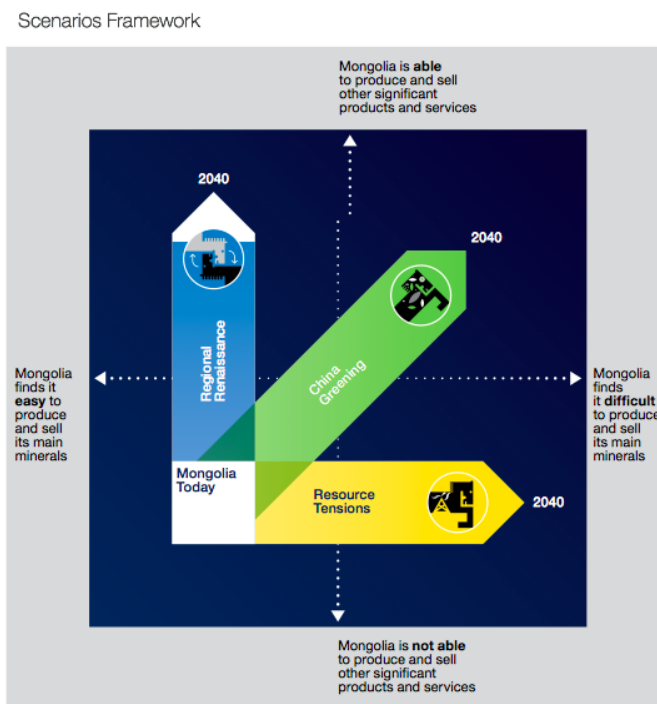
Scenarios Framework

Mongolia is **able** to produce and sell other significant products and services

2040

2040

Regional Renaissance

China Greening

Mongolia finds it **easy** to produce and sell its main minerals

Mongolia finds it **difficult** to produce and sell its main minerals

Mongolia Today

Resource Tensions

2040

Mongolia is **not able** to produce and sell other significant products and services